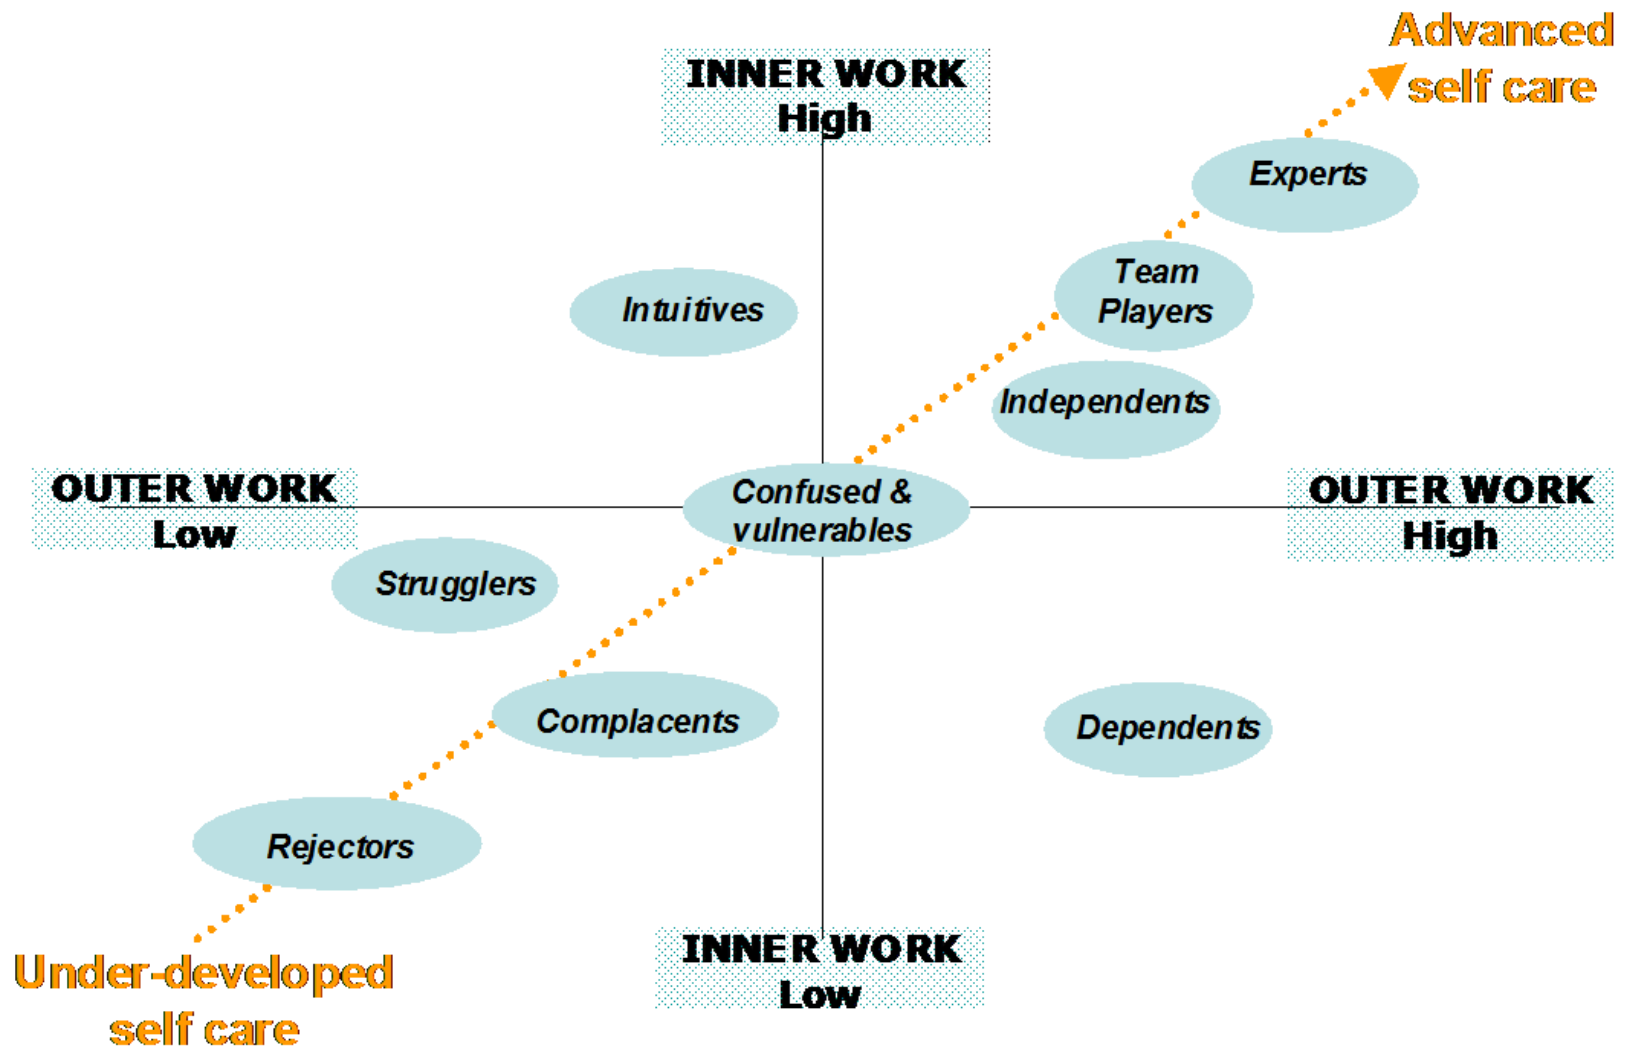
Advanced self care

INNER WORK High

Experts

Team Players

Intuitives

Independents

OUTER WORK Low

Confused & vulnerables

OUTER WORK High

Strugglers

Complacents

Dependents

Rejectors

INNER WORK Low

Under-developed self care